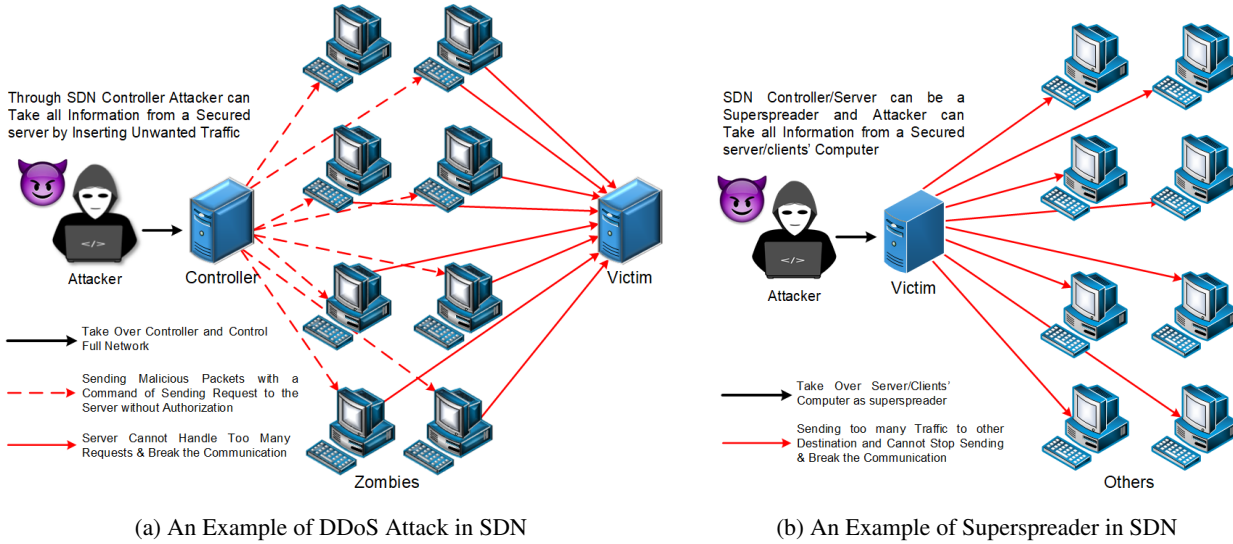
Through SDN Controller Attacker can Take all Information from a Secured server by Inserting Unwanted Traffic

</>

Attacker

Controller

Victim

Zombies

Take Over Controller and Control Full Network

Sending Malicious Packets with a Command of Sending Request to the Server without Authorization

Server Cannot Handle Too Many Requests & Break the Communication

(a) An Example of DDoS Attack in SDN

SDN Controller/Server can be a Superspreader and Attacker can Take all Information from a Secured server/clients' Computer

</>

Attacker

Victim

Others

Take Over Server/Clients' Computer as superspreader

Sending too many Traffic to other Destination and Cannot Stop Sending & Break the Communication

(b) An Example of Superspreader in SDN